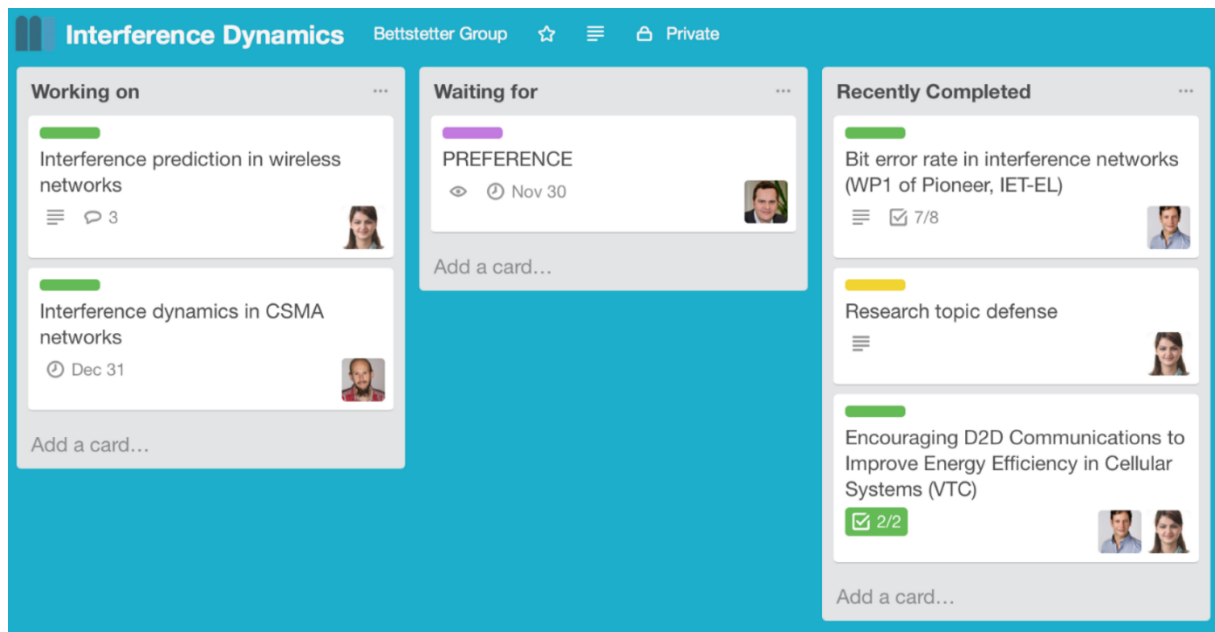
Interference Dynamics Bettstetter Group Private

Working on ···

Interference prediction in wireless networks

3

Interference dynamics in CSMA networks

Dec 31

Add a card…

Waiting for ···

PREFERENCE

Nov 30

Add a card…

Recently Completed ···

Bit error rate in interference networks (WP1 of Pioneer, IET-EL)

7/8

Research topic defense

Encouraging D2D Communications to Improve Energy Efficiency in Cellular Systems (VTC)

2/2

Add a card…